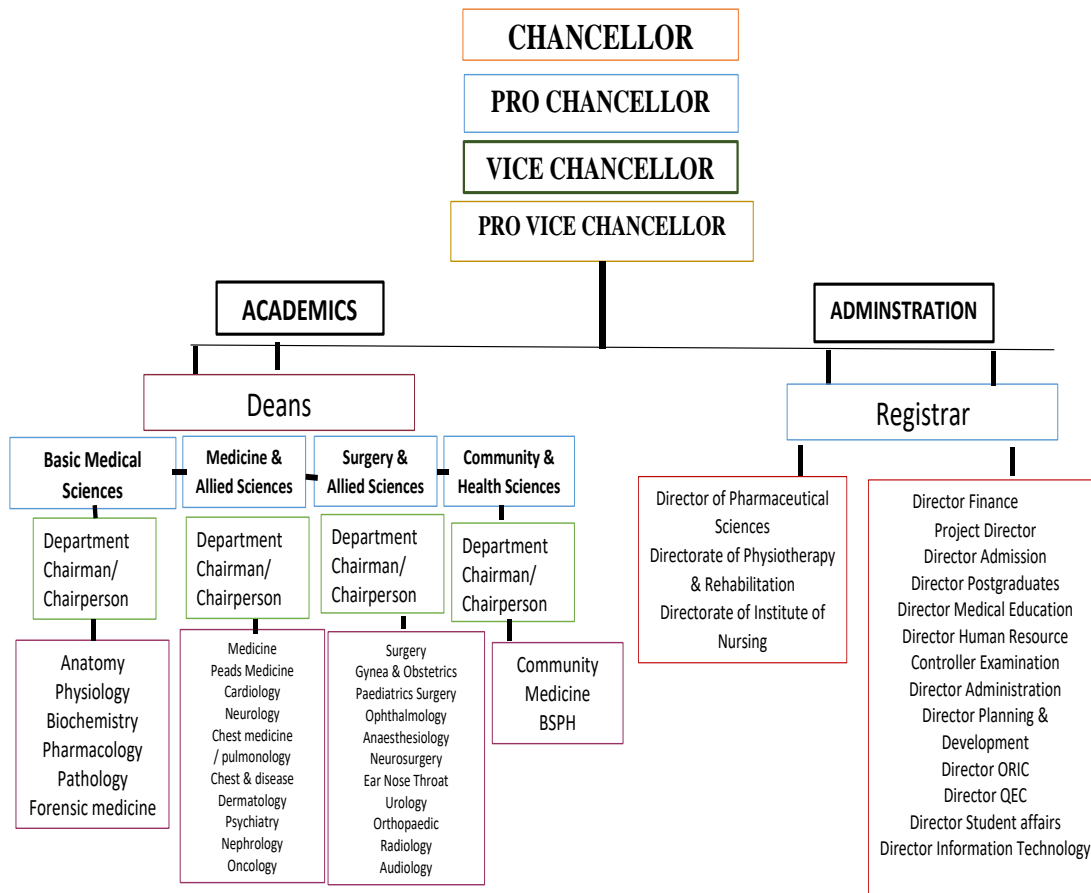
CHANCELLOR

PRO CHANCELLOR

VICE CHANCELLOR

PRO VICE CHANCELLOR

ACADEMICS

ADMINSTRATION

Deans

Registrar

Basic Medical Sciences

Medicine & Allied Sciences

Surgery & Allied Sciences

Community & Health Sciences

Department Chairman/ Chairperson

Department Chairman/ Chairperson

Department Chairman/ Chairperson

Department Chairman/ Chairperson

Anatomy
Physiology
Biochemistry
Pharmacology
Pathology
Forensic medicine

Medicine
Peads Medicine
Cardiology
Neurology
Chest medicine / pulmonology
Chest & disease
Dermatology
Psychiatry
Nephrology
Oncology

Surgery
Gynea & Obstetrics
Paediatrics Surgery
Ophthalmology
Anaesthesiology
Neurosurgery
Ear Nose Throat
Urology
Orthopaedic
Radiology
Audiology

Community Medicine
BSPH

Director of Pharmaceutical Sciences
Directorate of Physiotherapy & Rehabilitation
Directorate of Institute of Nursing

Director Finance
Project Director
Director Admission
Director Postgraduates
Director Medical Education
Director Human Resource
Controller Examination
Director Administration
Director Planning & Development
Director ORIC
Director QEC
Director Student affairs
Director Information Technology